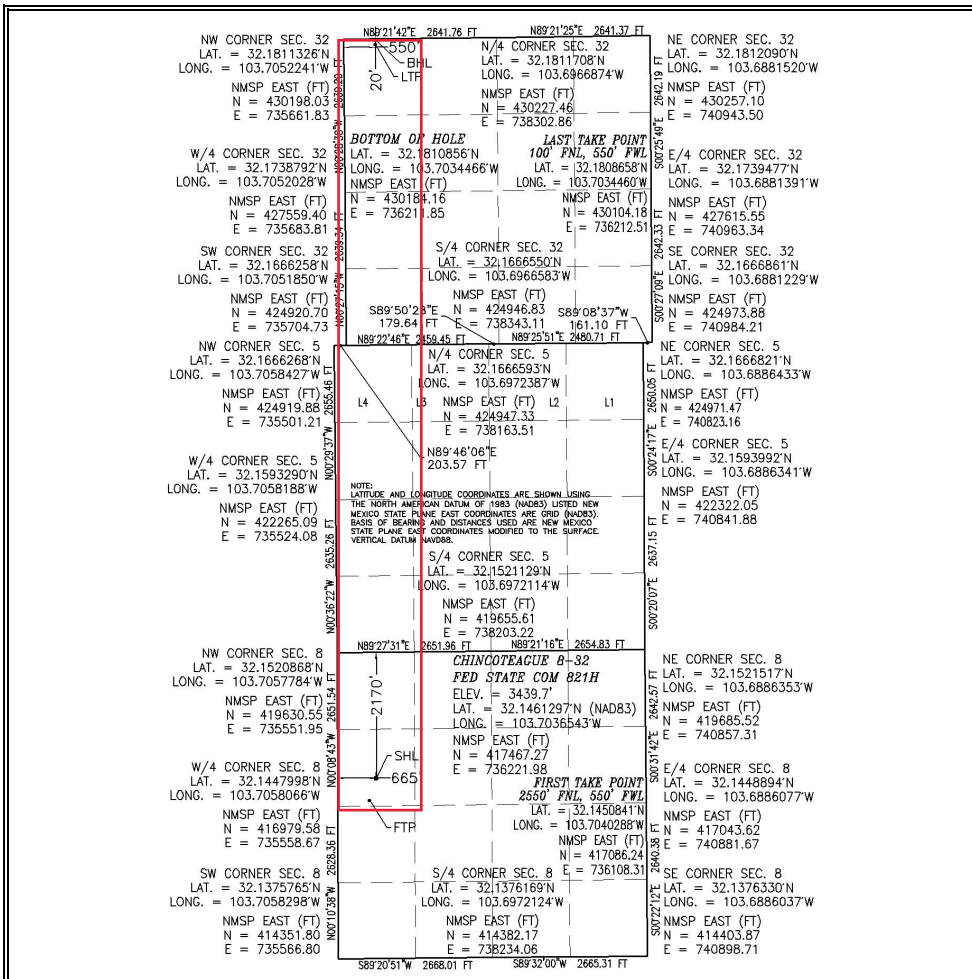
N89°21'42"E 2641.76 FT
N89°21'25"E 2641.37 FT

NW CORNER SEC. 32
LAT. = 32.1811326'N
LONG. = 103.7052241'W
NMSP EAST (FT)
N = 430198.03
E = 735661.83

550'
BHL
LTP
20'

N/4 CORNER SEC. 32
LAT. = 32.1811708'N
LONG. = 103.6966874'W
NMSP EAST (FT)
N = 430227.46
E = 738302.86

NE CORNER SEC. 32
LAT. = 32.1812090'N
LONG. = 103.6881520'W
NMSP EAST (FT)
N = 430257.10
E = 740943.50

2642.19 FT

BOTTOM OF HOLE
LAT. = 32.1810856'N
LONG. = 103.7034466'W
NMSP EAST (FT)
N = 430184.16
E = 736211.85

LAST TAKE POINT
100' FNL, 550' FWL
LAT. = 32.1808658'N
LONG. = 103.7034460'W
NMSP EAST (FT)
N = 430104.18
E = 736212.51

W/4 CORNER SEC. 32
LAT. = 32.1738792'N
LONG. = 103.7052028'W
NMSP EAST (FT)
N = 427559.40
E = 735683.81

S00°25'49"E

E/4 CORNER SEC. 32
LAT. = 32.1739477'N
LONG. = 103.6881391'W
NMSP EAST (FT)
N = 427615.55
E = 740963.34

2642.33 FT

SW CORNER SEC. 32
LAT. = 32.1666258'N
LONG. = 103.7051850'W
NMSP EAST (FT)
N = 424920.70
E = 735704.73

S/4 CORNER SEC. 32
LAT. = 32.1666550'N
LONG. = 103.6966583'W
NMSP EAST (FT)
N = 424946.83
E = 738343.11

SE CORNER SEC. 32
LAT. = 32.1666861'N
LONG. = 103.6881229'W
NMSP EAST (FT)
N = 424973.88
E = 740984.21

S00°27'09"E

S89°50'23"E
179.64 FT

S89°08'37"W
161.10 FT

N89°22'46"E 2459.45 FT
N89°25'51"E 2480.71 FT

NW CORNER SEC. 5
LAT. = 32.1666268'N
LONG. = 103.7058427'W
NMSP EAST (FT)
N = 424919.88
E = 735501.21

2655.46 FT

N/4 CORNER SEC. 5
LAT. = 32.1666593'N
LONG. = 103.6972387'W
NMSP EAST (FT)
N = 424947.33
E = 738163.51

L4
L3
L2
L1

NE CORNER SEC. 5
LAT. = 32.1666821'N
LONG. = 103.6886433'W
NMSP EAST (FT)
N = 424971.47
E = 740823.16

2650.05 FT

N00°29'37"W

N89°46'06"E
203.57 FT

W/4 CORNER SEC. 5
LAT. = 32.1593290'N
LONG. = 103.7058188'W
NMSP EAST (FT)
N = 422265.09
E = 735524.08

S00°24'17"E

E/4 CORNER SEC. 5
LAT. = 32.1593992'N
LONG. = 103.6886341'W
NMSP EAST (FT)
N = 422322.05
E = 740841.88

NOTE:
LATITUDE AND LONGITUDE COORDINATES ARE SHOWN USING THE NORTH AMERICAN DATUM OF 1983 (NAD83) LISTED NEW MEXICO STATE PLANE EAST COORDINATES ARE GRID (NAD83). BASIS OF BEARING AND DISTANCES USED ARE NEW MEXICO STATE PLANE EAST COORDINATES MODIFIED TO THE SURFACE. VERTICAL DATUM NAVD88.

2635.26 FT
2637.15 FT

S/4 CORNER SEC. 5
LAT. = 32.1521129'N
LONG. = 103.6972114'W
NMSP EAST (FT)
N = 419655.61
E = 738203.22

N00°36'22"W
S00°20'07"E

N89°27'31"E 2651.96 FT
N89°21'16"E 2654.83 FT

NW CORNER SEC. 8
LAT. = 32.1520868'N
LONG. = 103.7057784'W
NMSP EAST (FT)
N = 419630.55
E = 735551.95

2651.54 FT
2170'

CHINCOTEAGUE 8-32
FED STATE COM 821H
ELEV. = 3439.7'
LAT. = 32.1461297'N (NAD83)
LONG. = 103.7036543'W
NMSP EAST (FT)
N = 417467.27
E = 736221.98

NE CORNER SEC. 8
LAT. = 32.1521517'N
LONG. = 103.6886353'W
NMSP EAST (FT)
N = 419685.52
E = 740857.31

2642.57 FT

SHL
665'

W/4 CORNER SEC. 8
LAT. = 32.1447998'N
LONG. = 103.7058066'W
NMSP EAST (FT)
N = 416979.58
E = 735558.67

N00°08'43"W
S00°31'42"E

FIRST TAKE POINT
2550' FNL, 550' FWL
LAT. = 32.1450841'N
LONG. = 103.7040288'W
NMSP EAST (FT)
N = 417086.24
E = 736108.31

E/4 CORNER SEC. 8
LAT. = 32.1448894'N
LONG. = 103.6886077'W
NMSP EAST (FT)
N = 417043.62
E = 740881.67

FTP

2628.36 FT
2640.38 FT

SW CORNER SEC. 8
LAT. = 32.1375765'N
LONG. = 103.7058298'W
NMSP EAST (FT)
N = 414351.80
E = 735566.80

N00°10'38"W

S/4 CORNER SEC. 8
LAT. = 32.1376169'N
LONG. = 103.6972124'W
NMSP EAST (FT)
N = 414382.17
E = 738234.06

S00°22'12"E

SE CORNER SEC. 8
LAT. = 32.1376330'N
LONG. = 103.6886037'W
NMSP EAST (FT)
N = 414403.87
E = 740898.71

S89°20'51"W 2668.01 FT
S89°32'00"W 2665.31 FT